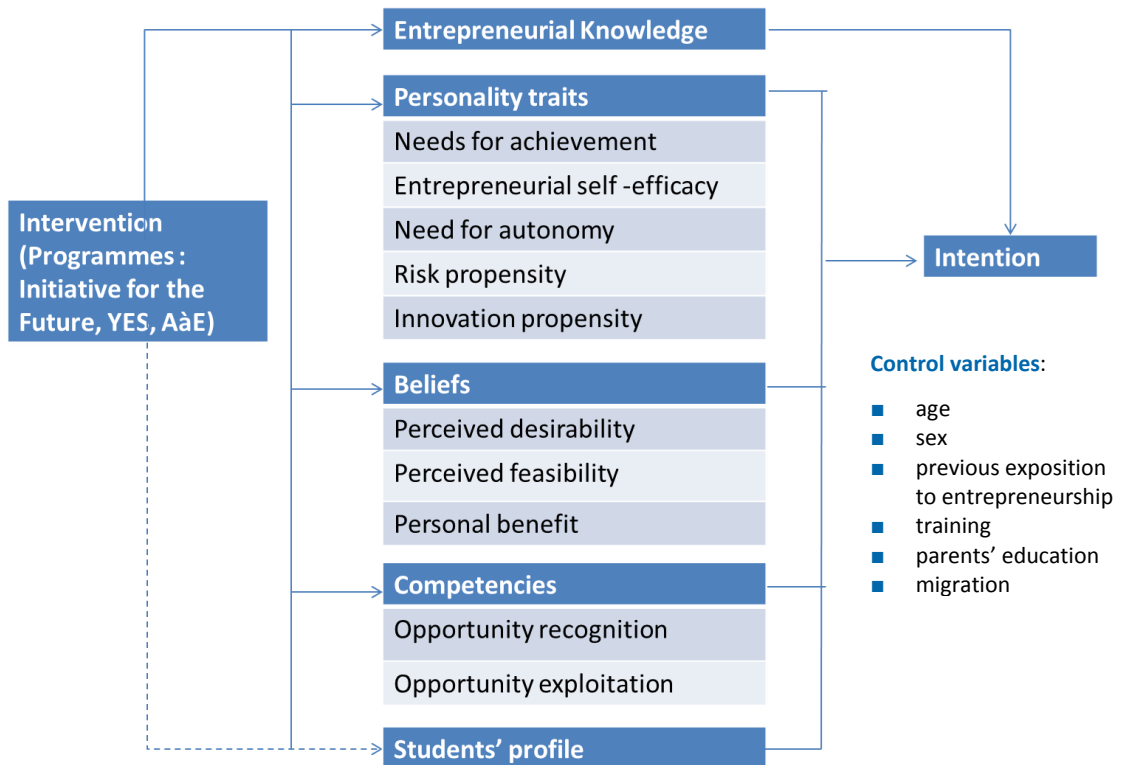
Entrepreneurial Knowledge

Personality traits

Needs for achievement

Entrepreneurial self -efficacy

Need for autonomy

Risk propensity

Innovation propensity

Intervention (Programmes : Initiative for the Future, YES, AàE)

Intention

Control variables:

- age
- sex
- previous exposition to entrepreneurship
- training
- parents' education
- migration

Beliefs

Perceived desirability

Perceived feasibility

Personal benefit

Competencies

Opportunity recognition

Opportunity exploitation

Students' profile